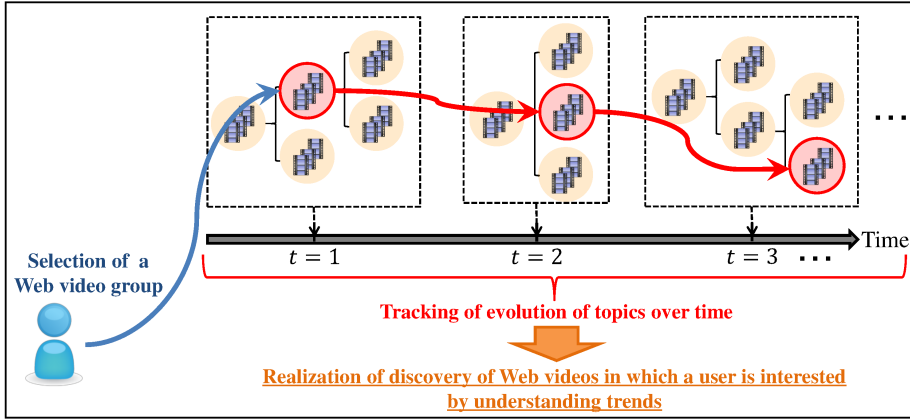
Selection of a Web video group

$t = 1$

$t = 2$

$t = 3$

Time

Tracking of evolution of topics over time

Realization of discovery of Web videos in which a user is interested by understanding trends